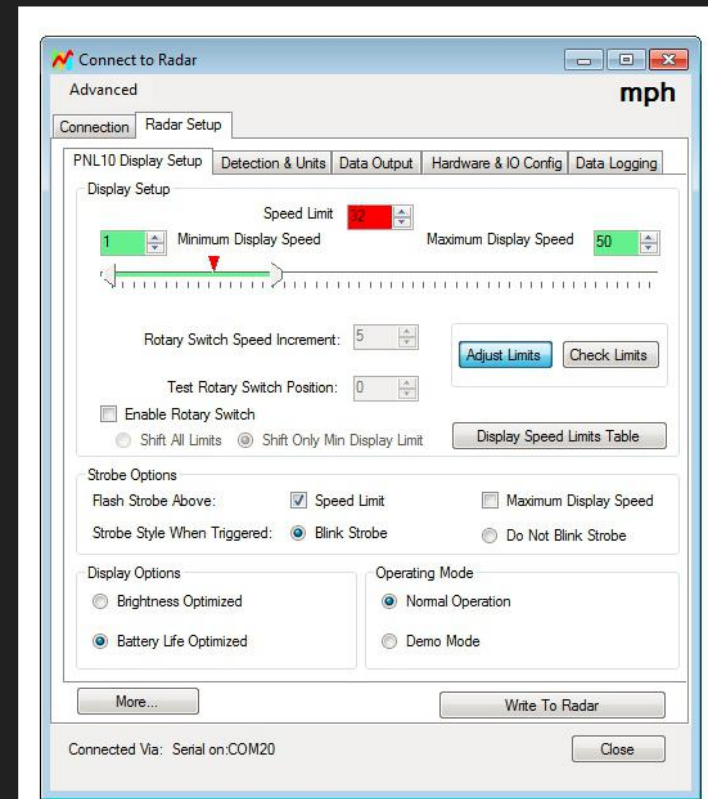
Connect to Radar

Advanced

mph

Connection | Radar Setup

PNL10 Display Setup | Detection & Units | Data Output | Hardware & IO Config | Data Logging

Display Setup

Speed Limit 32

1 Minimum Display Speed

Maximum Display Speed 50

Rotary Switch Speed Increment: 5

Adjust Limits

Check Limits

Test Rotary Switch Position: 0

Enable Rotary Switch

Shift All Limits

Shift Only Min Display Limit

Display Speed Limits Table

Strobe Options

Flash Strobe Above:

Speed Limit

Maximum Display Speed

Strobe Style When Triggered:

Blink Strobe

Do Not Blink Strobe

Display Options

Brightness Optimized

Battery Life Optimized

Operating Mode

Normal Operation

Demo Mode

More...

Write To Radar

Connected Via: Serial on:COM20

Close